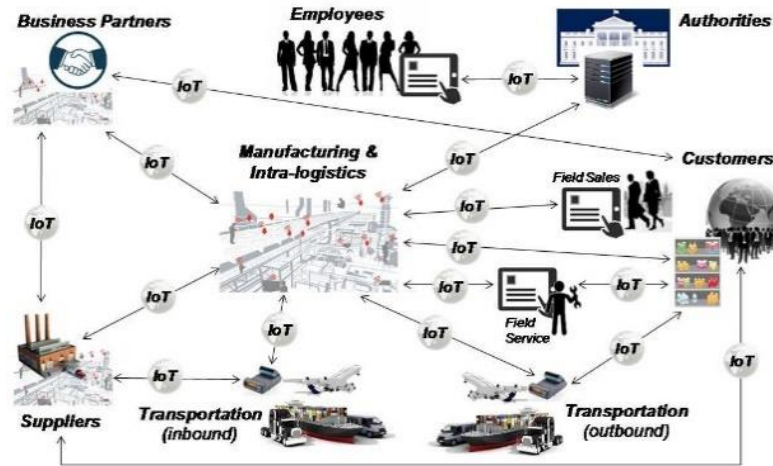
Business Partners

Employees

Authorities

IoT

IoT

IoT

Manufacturing & Intra-logistics

IoT

Customers

Field Sales

IoT

IoT

IoT

IoT

IoT

IoT

IoT

Field Service

IoT

IoT

IoT

IoT

Suppliers

Transportation (inbound)

Transportation (outbound)